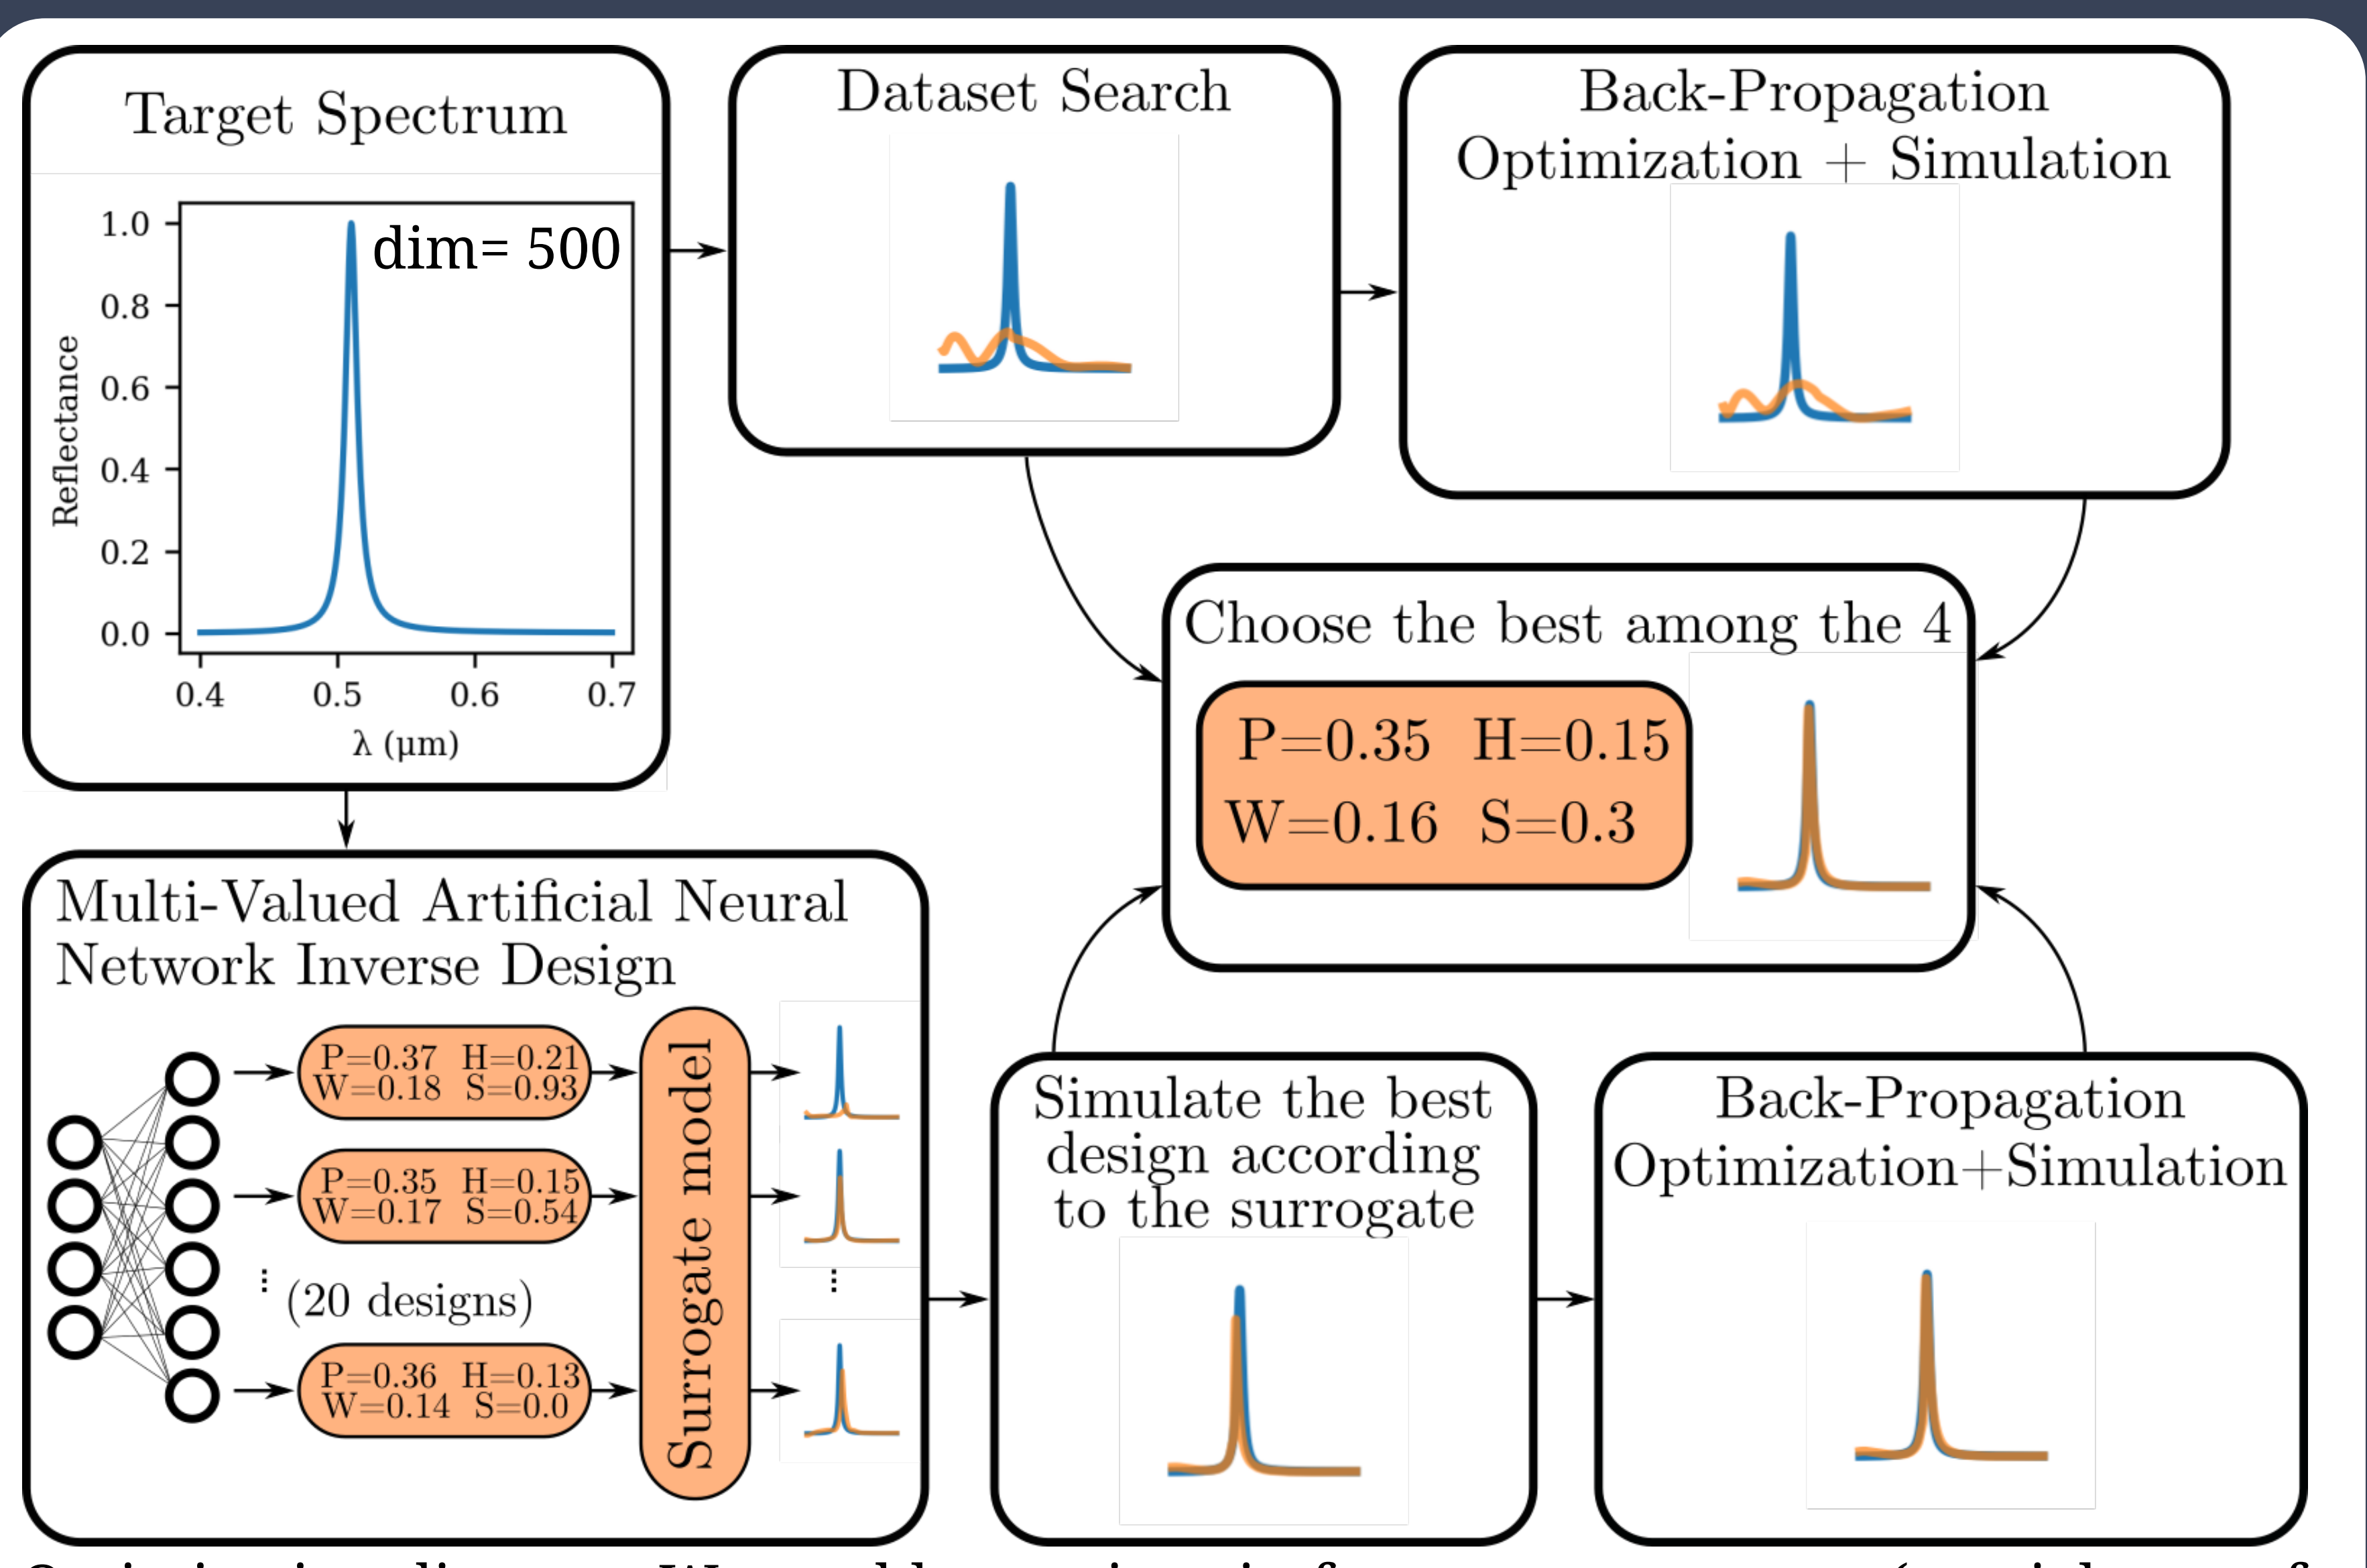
Target Spectrum

1.0
0.8
0.6
0.4
0.2
0.0
Reflectance
dim= 500
0.4 0.5 0.6 0.7
λ (μm)

Dataset Search

Back-Propagation Optimization + Simulation

Choose the best among the 4

P=0.35 H=0.15
W=0.16 S=0.3

Multi-Valued Artificial Neural Network Inverse Design

P=0.37 H=0.21
W=0.18 S=0.93

P=0.35 H=0.15
W=0.17 S=0.54

⋮ (20 designs)

P=0.36 H=0.13
W=0.14 S=0.0

Surrogate model

⋮

Simulate the best design according to the surrogate

Back-Propagation Optimization+Simulation

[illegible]